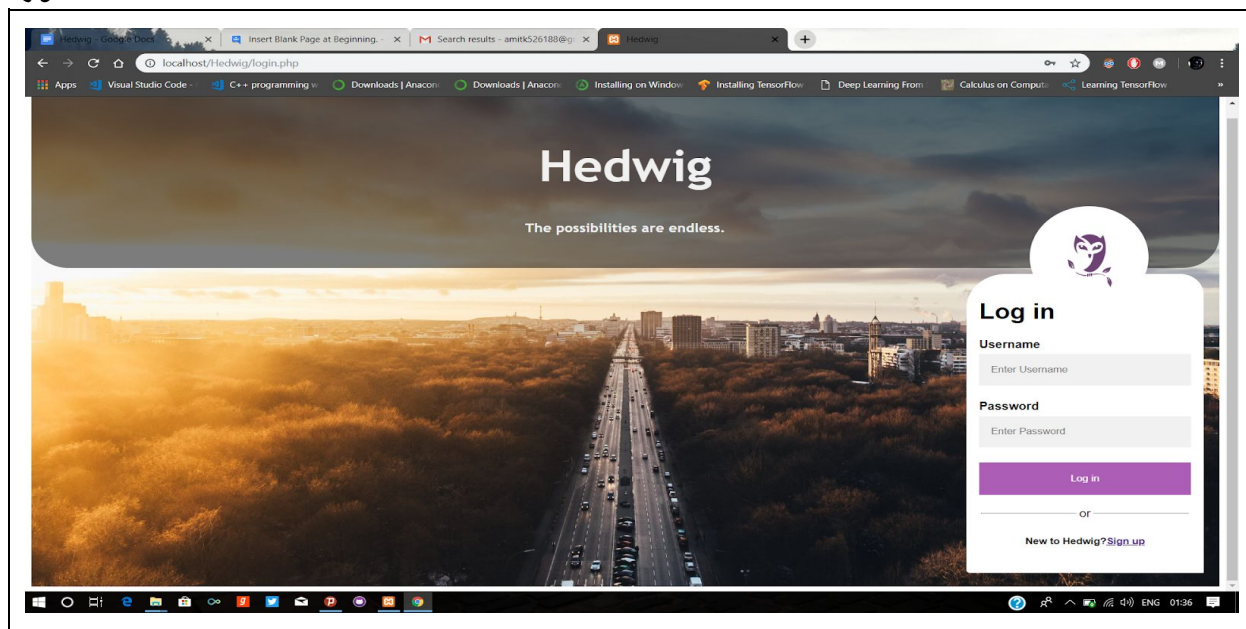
Hedwig - Google Docs ×
Insert Blank Page at Beginning. - ×
Search results - amitk526188@g ×
Hedwig ×
+

localhost/Hedwig/login.php

Apps
Visual Studio Code -
C++ programming w
Downloads | Anacon
Downloads | Anacon
Installing on Window
Installing TensorFlow
Deep Learning From
Calculus on Computa
Learning TensorFlow
»

Hedwig

The possibilities are endless.

Log in

Username

Enter Username

Password

Enter Password

Log in

or

New to Hedwig?Sign up

ENG 01:36